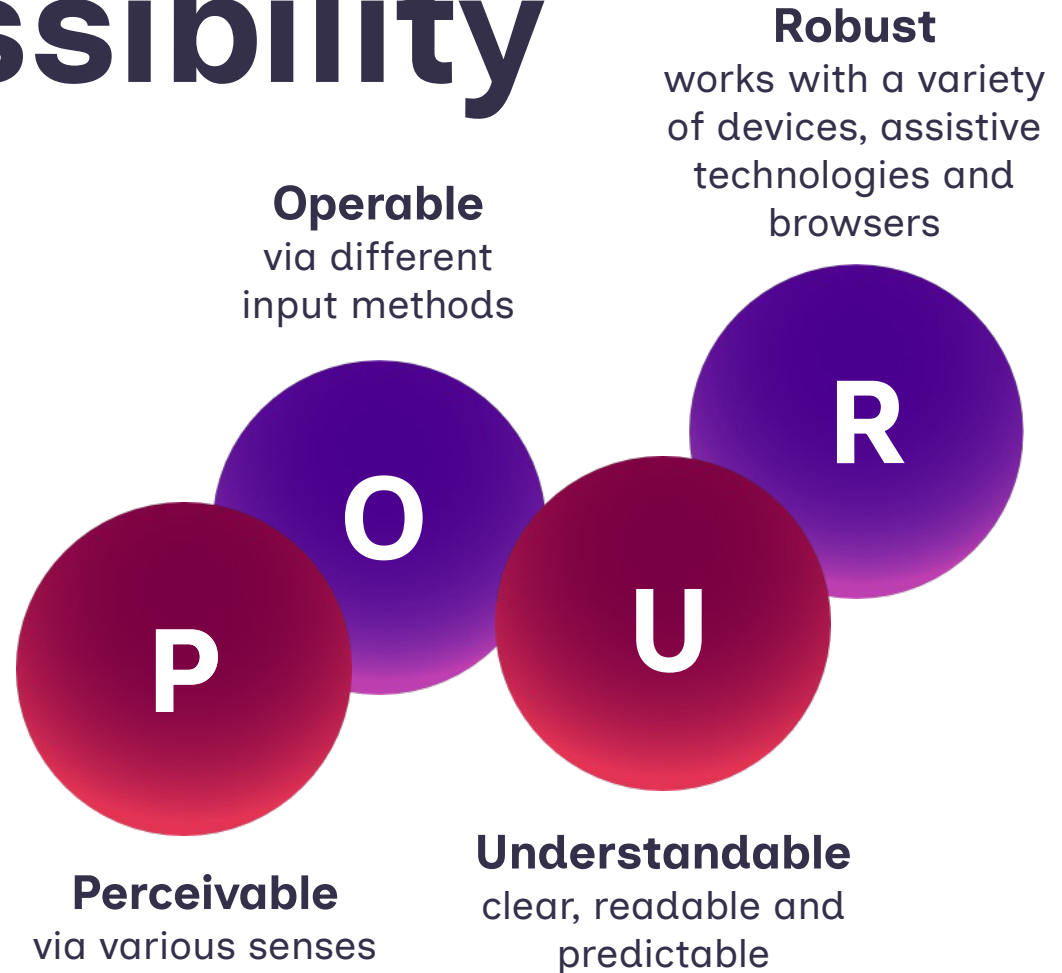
ssibility

Robust
works with a variety of devices, assistive technologies and browsers

Operable
via different input methods

O

R

P

U

Perceivable
via various senses

Understandable
clear, readable and predictable